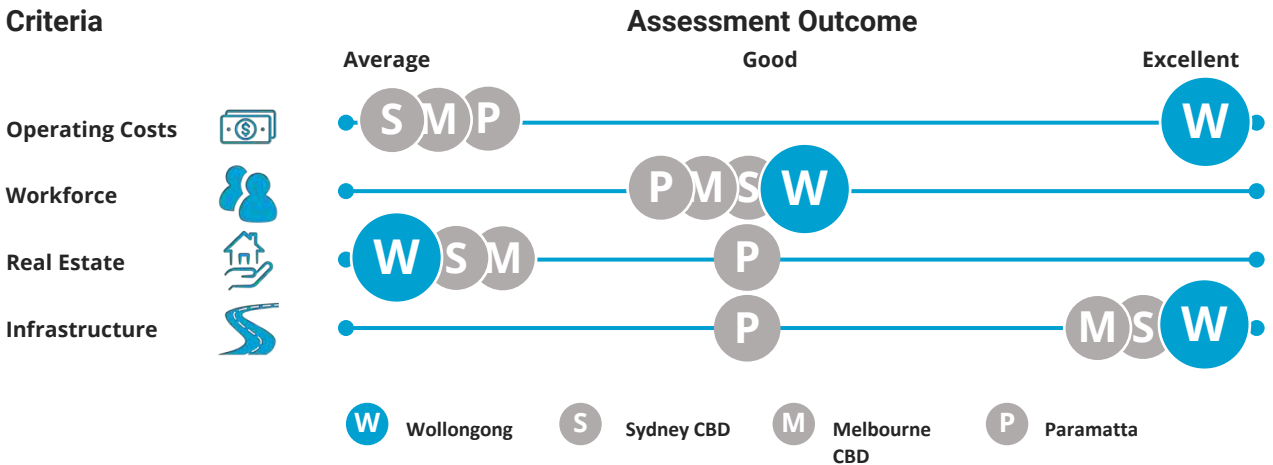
Criteria

Assessment Outcome

Average

Good

Excellent

Operating Costs

S M P

W

Workforce

P M S W

Real Estate

W S M

P

Infrastructure

P

M S W

W Wollongong

S Sydney CBD

M Melbourne CBD

P Paramatta